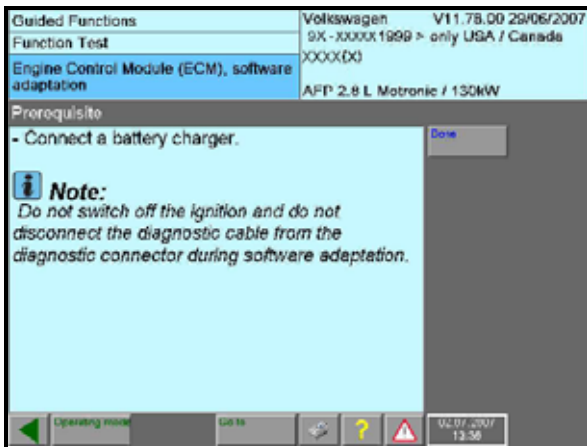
Guided Functions
Function Test
Engine Control Module (ECM), software adaptation

Volkswagen V11.78.00 29/06/2007
9X - XXXXX1999 > only USA / Canada
XXXX(X)

AFP 2.8 L Motronic / 130kW

Prerequisite

- Connect a battery charger.

Note:
Do not switch off the ignition and do not disconnect the diagnostic cable from the diagnostic connector during software adaptation.

Done

Operating mode
Go to
?
02.07.2007
13:58